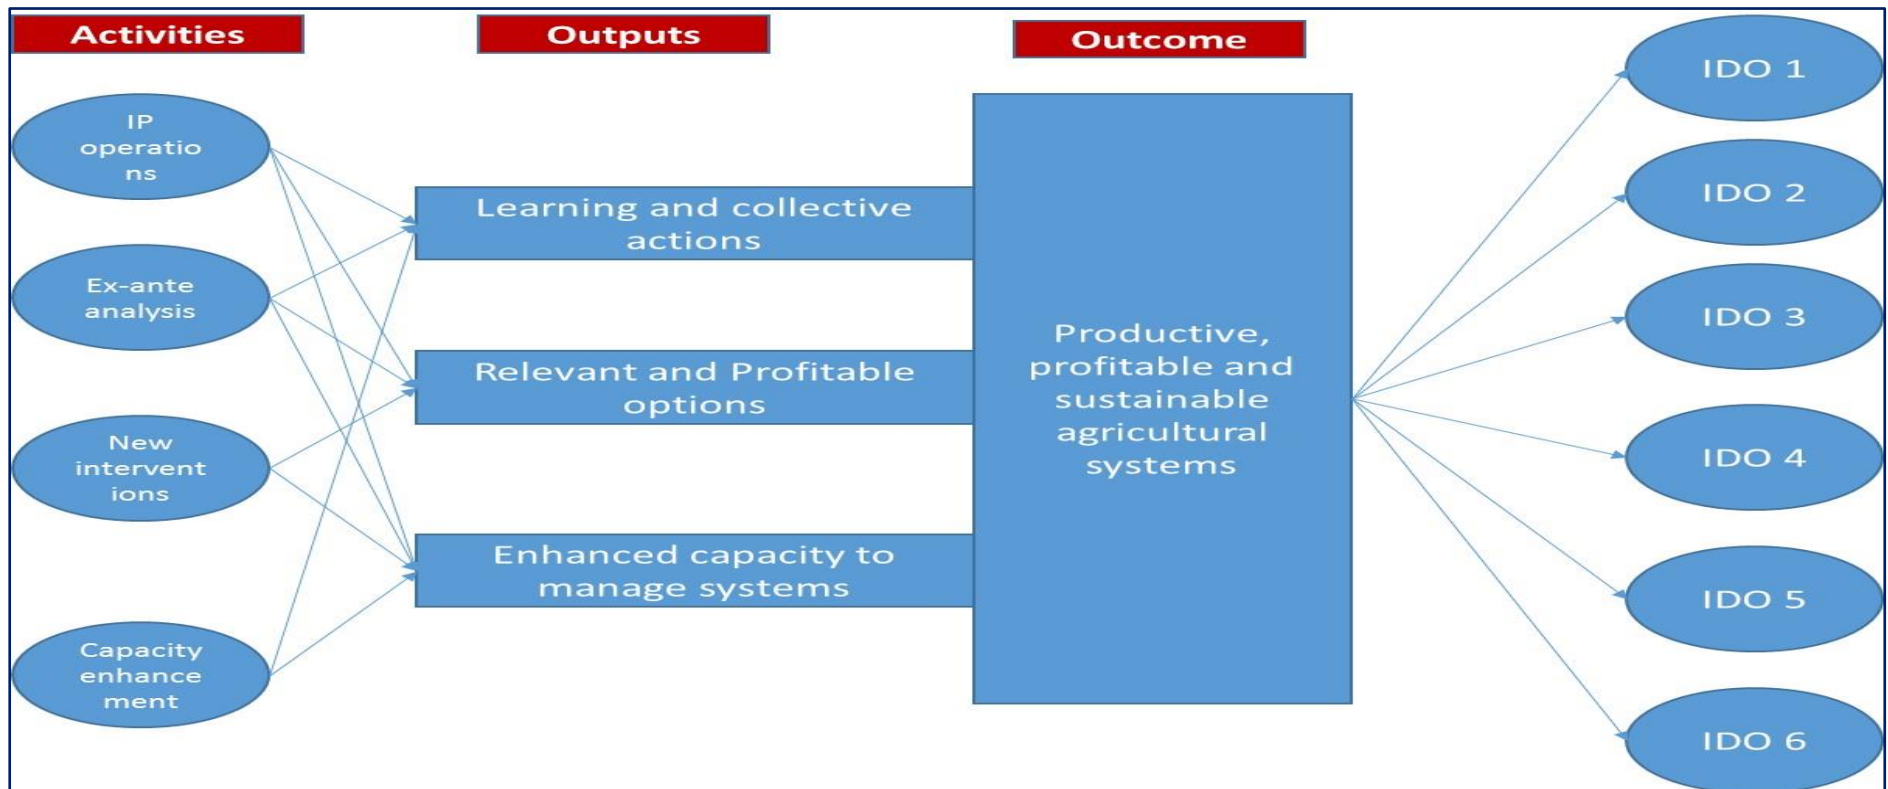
Activities

Outputs

Outcome

IP operations

Ex-ante analysis

New interventions

Capacity enhancement

Learning and collective actions

Relevant and Profitable options

Enhanced capacity to manage systems

Productive, profitable and sustainable agricultural systems

IDO 1

IDO 2

IDO 3

IDO 4

IDO 5

IDO 6